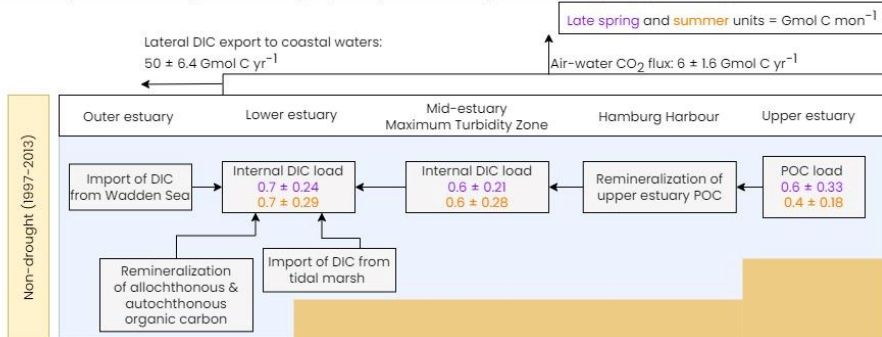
Late spring and summer units = Gmol C mon$^{-1}$

Lateral DIC export to coastal waters: 50 ± 6.4 Gmol C yr$^{-1}$

Air-water $CO_2$ flux: 6 ± 1.6 Gmol C yr$^{-1}$

Outer estuary

Lower estuary

Mid-estuary Maximum Turbidity Zone

Hamburg Harbour

Upper estuary

Non-drought (1997-2013)

Import of DIC from Wadden Sea

Internal DIC load
0.7 ± 0.24
0.7 ± 0.29

Internal DIC load
0.6 ± 0.21
0.6 ± 0.28

Remineralization of upper estuary POC

POC load
0.6 ± 0.33
0.4 ± 0.18

Remineralization of allochthonous & autochthonous organic carbon

Import of DIC from tidal marsh